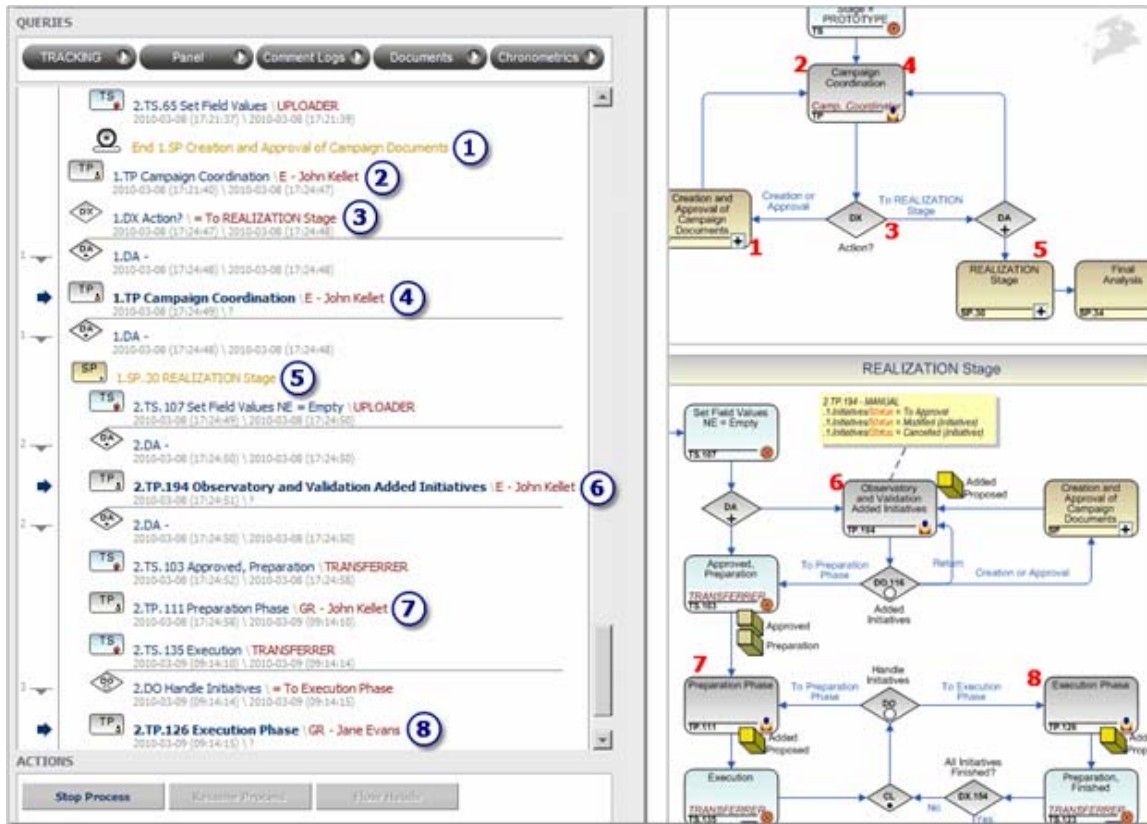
QUERIES

TRACKING Panel Comment Logs Documents Chronometrics

TS 2.TS.65 Set Field Values \ UPLOADER
2010-03-08 (17:21:37) \ 2010-03-08 (17:21:39)

End 1.SP Creation and Approval of Campaign Documents 1

TP 1.TP Campaign Coordination \ E - John Kellet 2
2010-03-08 (17:21:40) \ 2010-03-08 (17:24:47)

DX 1.DX Action? \ = To REALIZATION Stage 3
2010-03-08 (17:24:47) \ 2010-03-08 (17:24:48)

DA 1.DA -
2010-03-08 (17:24:48) \ 2010-03-08 (17:24:48)

TP 1.TP Campaign Coordination \ E - John Kellet 4
2010-03-08 (17:24:49) \ ?

DA 1.DA -
2010-03-08 (17:24:48) \ 2010-03-08 (17:24:48)

SP 1.SP. 30 REALIZATION Stage 5

TS 2.TS. 107 Set Field Values NE = Empty \ UPLOADER
2010-03-08 (17:24:49) \ 2010-03-08 (17:24:50)

DA 2.DA -
2010-03-08 (17:24:50) \ 2010-03-08 (17:24:50)

TP 2.TP.194 Observatory and Validation Added Initiatives \ E - John Kellet 6
2010-03-08 (17:24:51) \ ?

DA 2.DA -
2010-03-08 (17:24:50) \ 2010-03-08 (17:24:50)

TS 2.TS. 103 Approved, Preparation \ TRANSFERRER
2010-03-08 (17:24:52) \ 2010-03-08 (17:24:58)

TP 2.TP. 111 Preparation Phase \ GR - John Kellet 7
2010-03-08 (17:24:58) \ 2010-03-09 (09:14:10)

TS 2.TS. 135 Execution \ TRANSFERRER
2010-03-09 (09:14:10) \ 2010-03-09 (09:14:14)

DO 2.DO Handle Initiatives \ = To Execution Phase
2010-03-09 (09:14:14) \ 2010-03-09 (09:14:15)

TP 2.TP.126 Execution Phase \ GR - Jane Evans 8
2010-03-09 (09:14:15) \ ?

ACTIONS

Stop Process Resume Process Flow Handle

Stage = PROTOTYPE
TS

2 Campaign Coordination 4
Camp. Coordinator
TP

Creation and Approval of Campaign Documents 1
Creation or Approval
DX
Action? 3
To REALIZATION Stage
DA
5
REALIZATION Stage
SP 30
Final Analysis
SP 34

REALIZATION Stage

Set Field Values NE = Empty
TS 107

2.TP.194 - MANUAL
.1.InitiativesStatus = To Approval
.1.InitiativesStatus = Modified (Initiatives)
.1.InitiativesStatus = Cancelled (Initiatives)

DA
6
Observatory and Validation Added Initiatives
TP 194
Added Proposed
Creation and Approval of Campaign Documents
SP

Approved, Preparation
TRANSFERRER
TS 103
To Preparation Phase
DO 116
Added Initiatives
Return
Creation or Approval
Approved
Preparation

7
Preparation Phase
TP 111
Added Proposed
Handle Initiatives
To Preparation Phase
DO
To Execution Phase
8
Execution Phase
TP 126
Prop

Execution
TRANSFERRER
TS 135
CL
All Initiatives Finished?
DX 154
No
Yes
Preparation, Finished
TRANSFERRER
TS 133